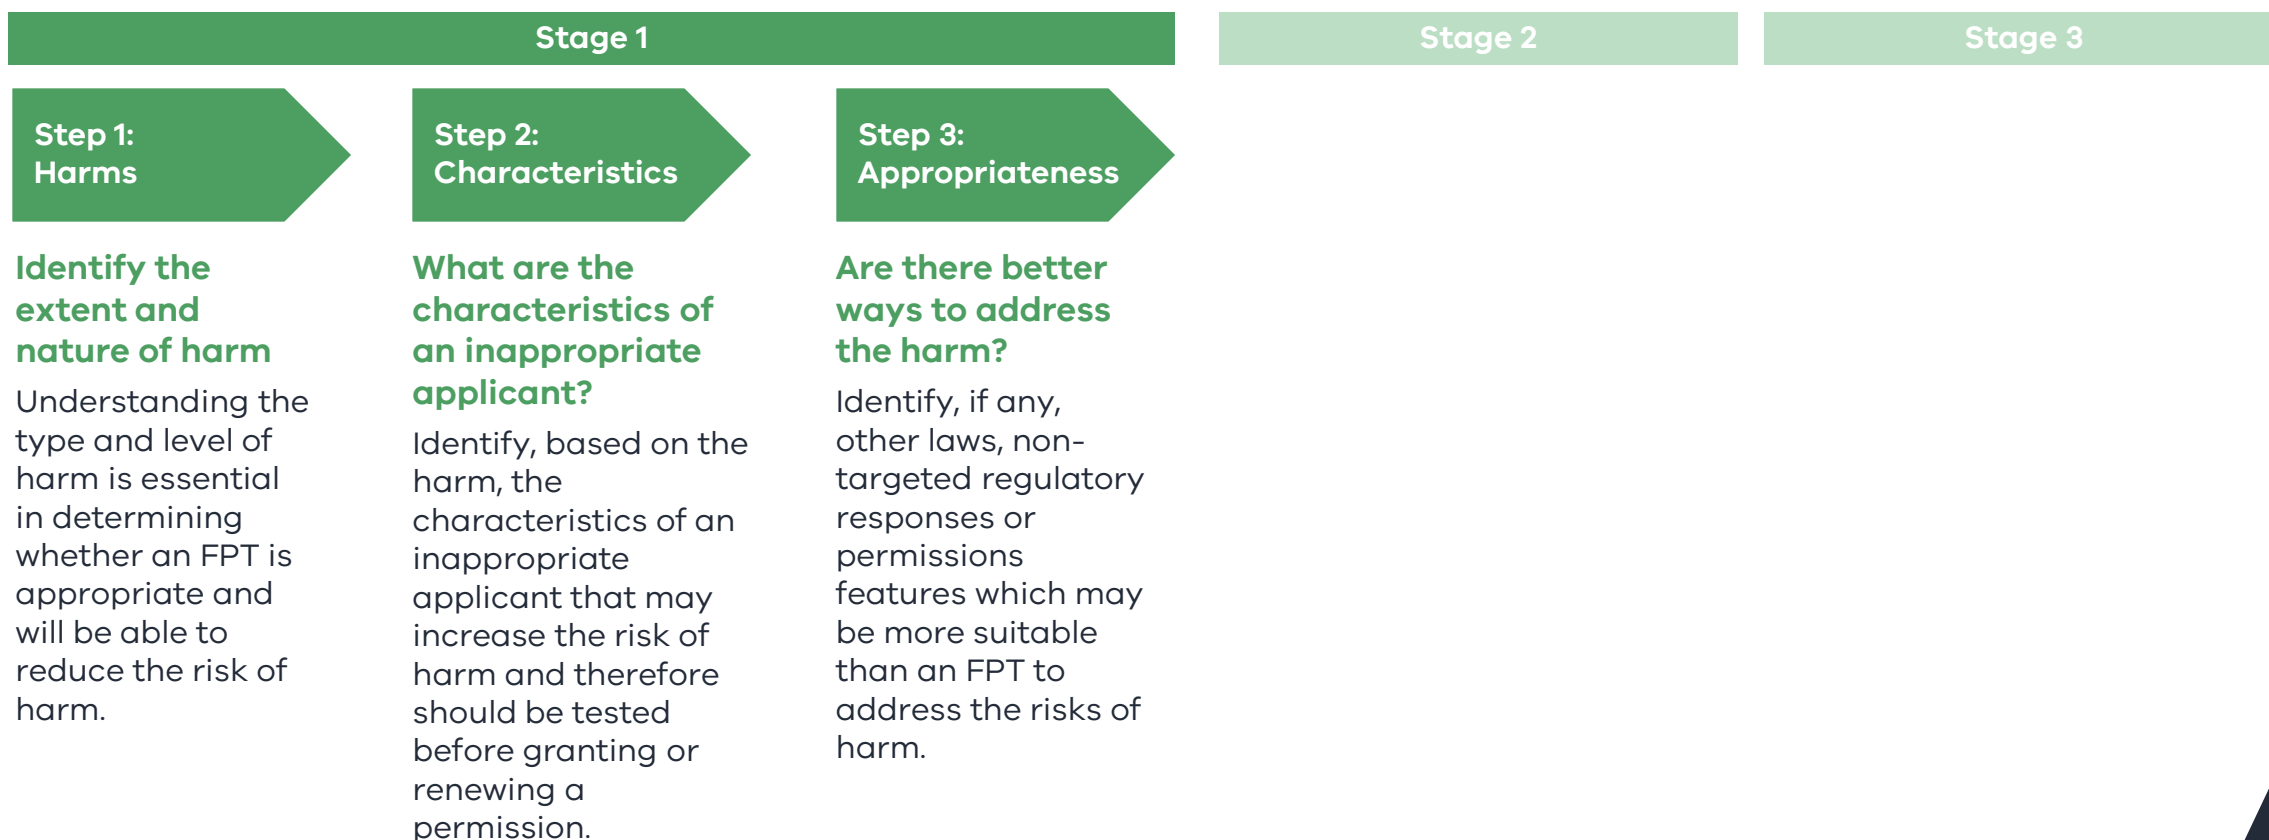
Stage 1

Stage 2

Stage 3

Step 1:
Harms

Identify the extent and nature of harm

Understanding the type and level of harm is essential in determining whether an FPT is appropriate and will be able to reduce the risk of harm.

Step 2:
Characteristics

What are the characteristics of an inappropriate applicant?

Identify, based on the harm, the characteristics of an inappropriate applicant that may increase the risk of harm and therefore should be tested before granting or renewing a permission.

Step 3:
Appropriateness

Are there better ways to address the harm?

Identify, if any, other laws, non-targeted regulatory responses or permissions features which may be more suitable than an FPT to address the risks of harm.